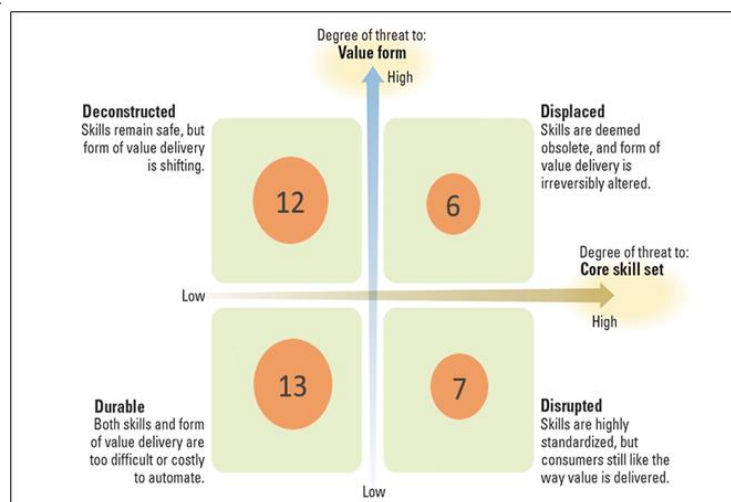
Degree of threat to:
Value form

High

Deconstructed
Skills remain safe, but form of value delivery is shifting.

12

6

Displaced
Skills are deemed obsolete, and form of value delivery is irreversibly altered.

Degree of threat to:
Core skill set

Low

High

13

7

Durable
Both skills and form of value delivery are too difficult or costly to automate.

Disrupted
Skills are highly standardized, but consumers still like the way value is delivered.

Low